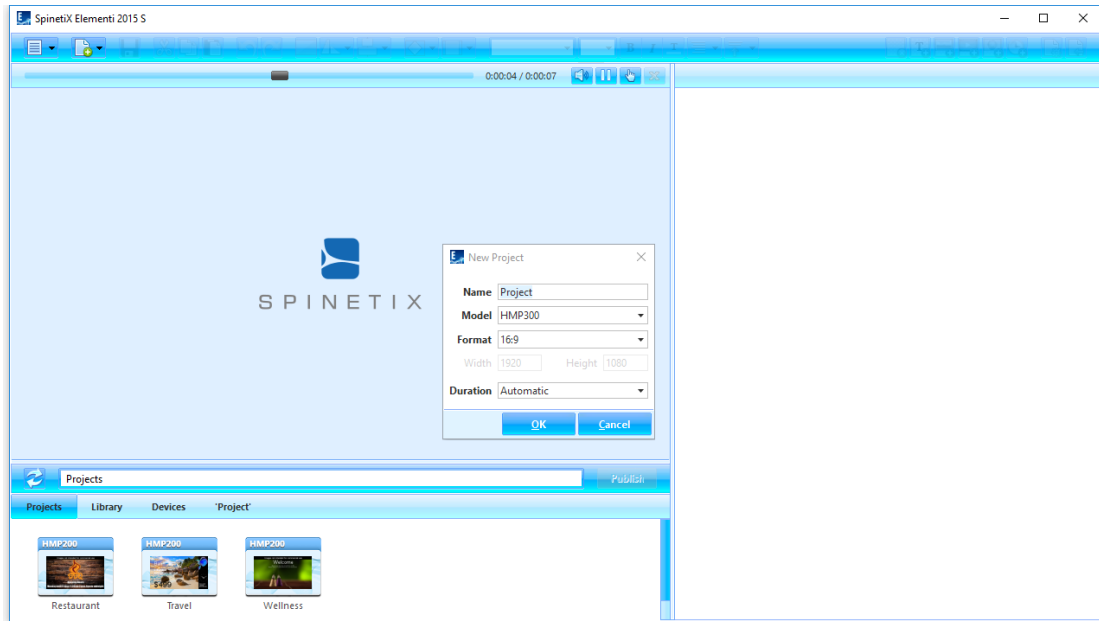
SpinetiX Elementi 2015 S

0:00:04 / 0:00:07

SPINETIX

New Project

Name Project

Model HMP300

Format 16:9

Width 1920 Height 1080

Duration Automatic

OK Cancel

Projects

Publish

Projects Library Devices 'Project'

HMP200
Restaurant

HMP200
Travel

HMP200
Welcome
Wellness